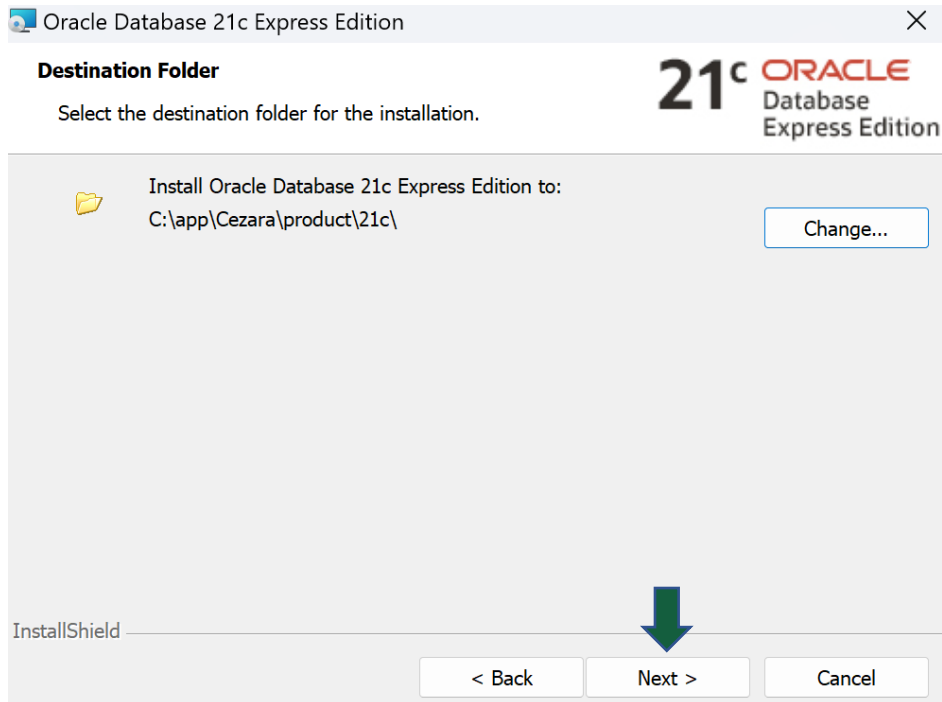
Oracle Database 21c Express Edition

Destination Folder

Select the destination folder for the installation.

21c ORACLE Database Express Edition

Install Oracle Database 21c Express Edition to:
C:\app\Cezara\product\21c\

Change...

InstallShield

< Back

Next >

Cancel